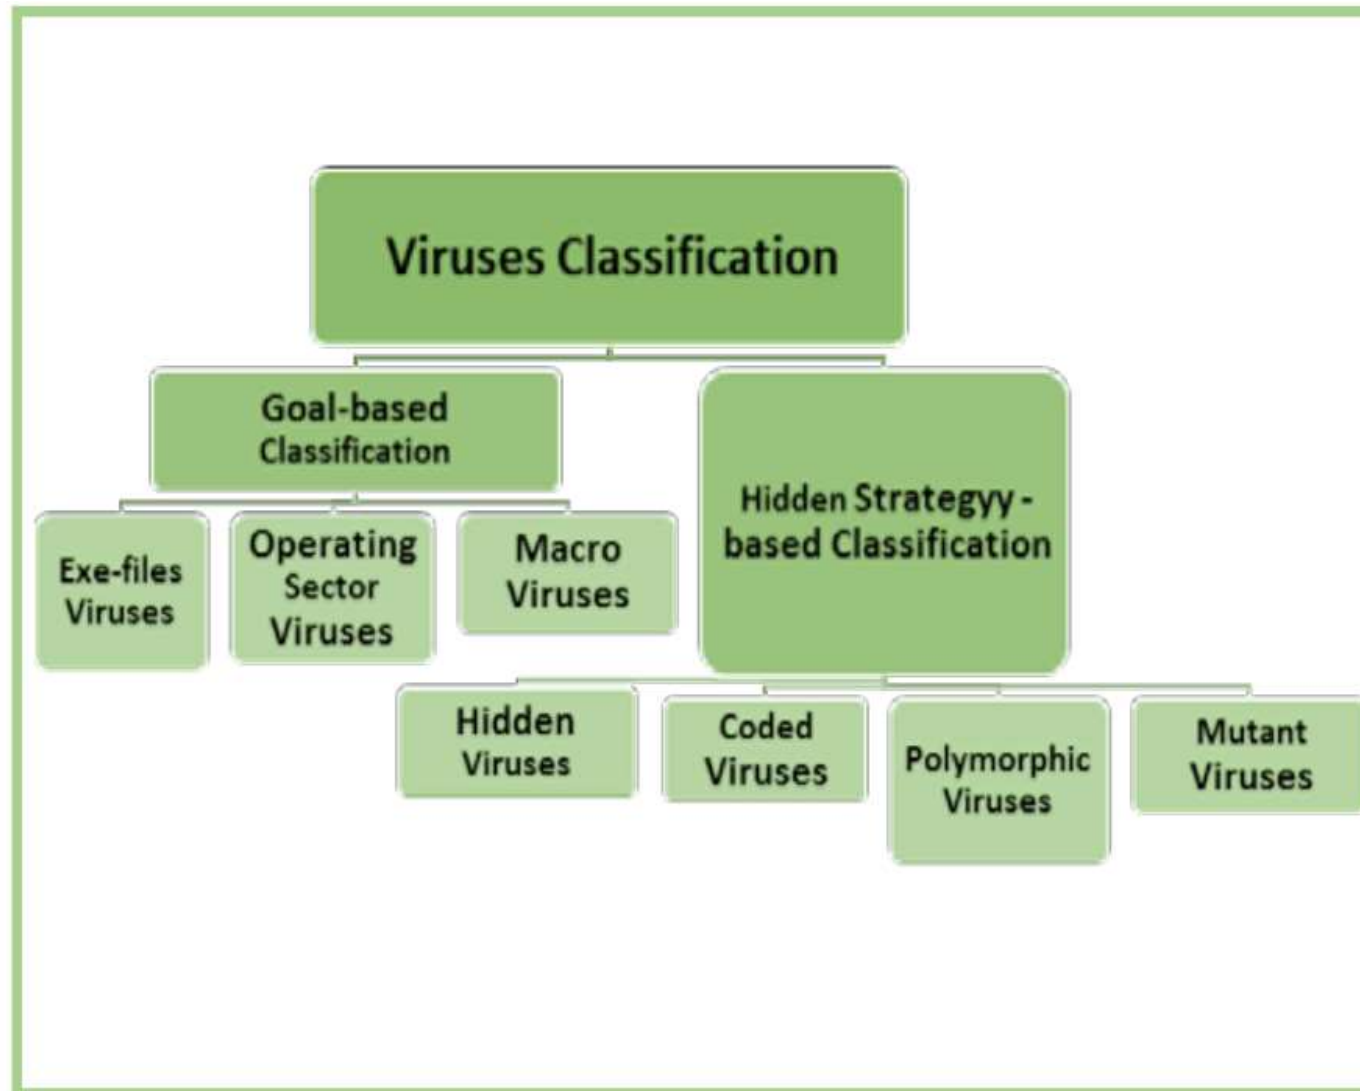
Viruses Classification

Goal-based Classification

Hidden Strategyy - based Classification

Exe-files Viruses

Operating Sector Viruses

Macro Viruses

Hidden Viruses

Coded Viruses

Polymorphic Viruses

Mutant Viruses